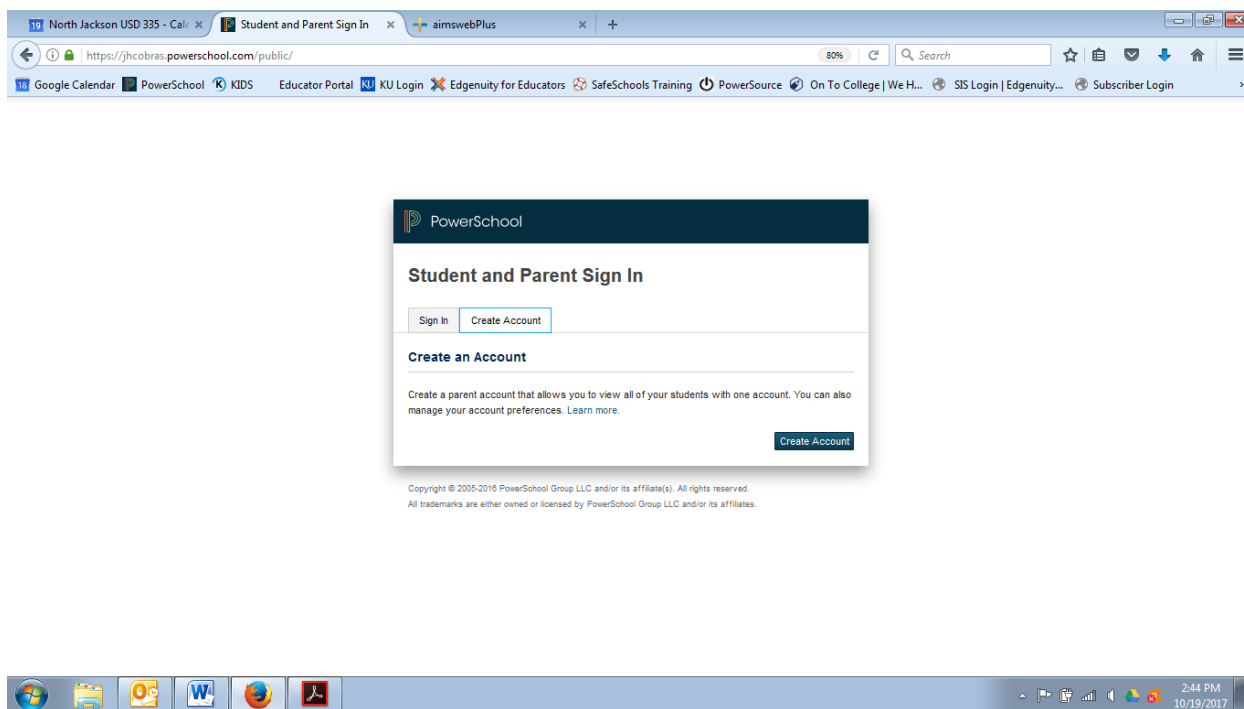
19 North Jackson USD 335 - Cal × Student and Parent Sign In × aimswebPlus × +

https://jhcobras.powerschool.com/public/ 80% Search

18 Google Calendar PowerSchool KIDS Educator Portal KU Login Edgenuity for Educators SafeSchools Training PowerSource On To College | We H... SIS Login | Edgenuity... Subscriber Login

PowerSchool

Student and Parent Sign In

Sign In Create Account

Create an Account

Create a parent account that allows you to view all of your students with one account. You can also manage your account preferences. Learn more.

Create Account

Copyright © 2005-2016 PowerSchool Group LLC and/or its affiliate(s). All rights reserved.
All trademarks are either owned or licensed by PowerSchool Group LLC and/or its affiliates.

2:44 PM
10/19/2017